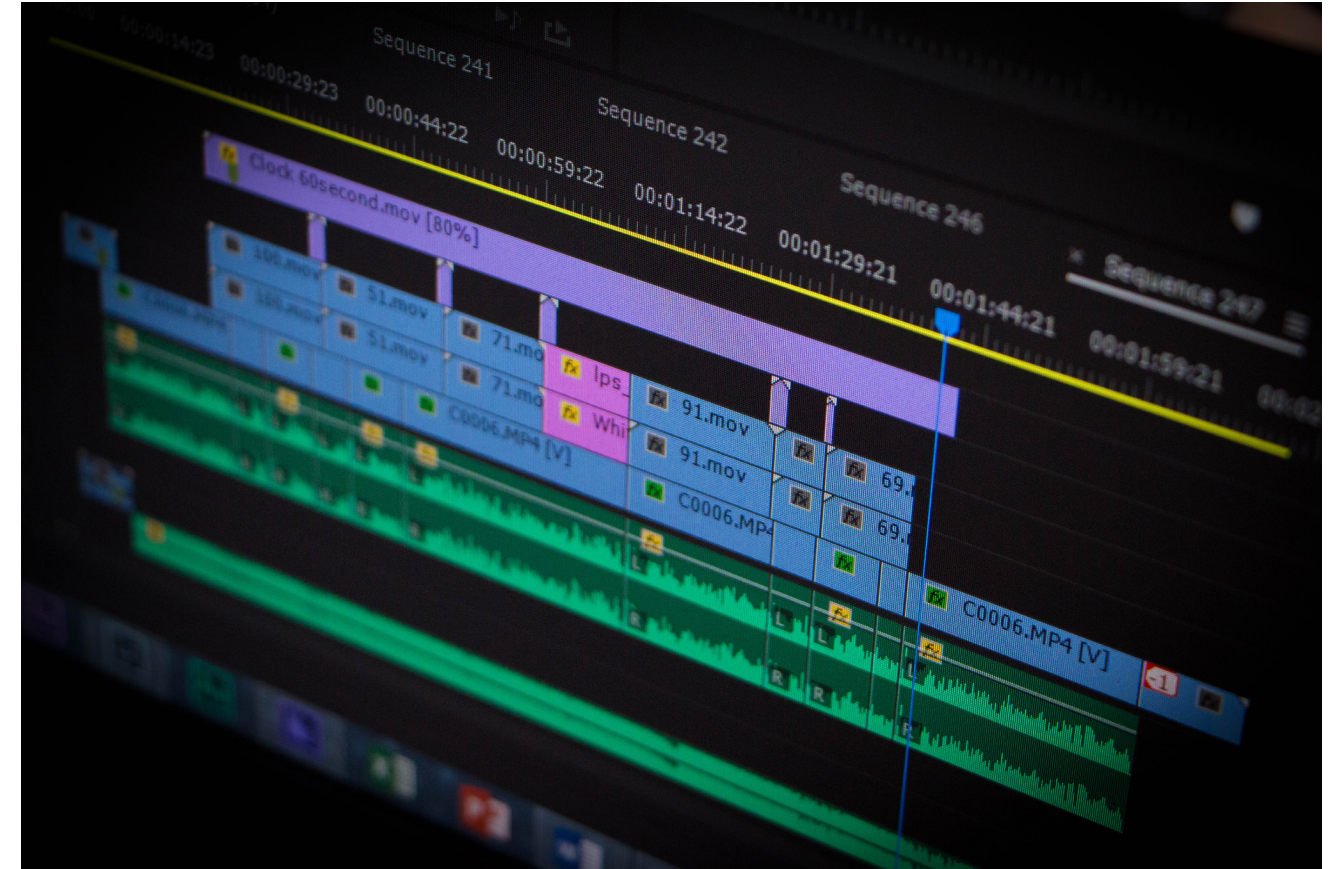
00:00:14:23
00:00:29:23
Sequence 241
00:00:44:22
Sequence 242
00:00:59:22
00:01:14:22
Sequence 246
00:01:29:21
00:01:44:21
Sequence 247
00:01:59:21
fx Clock 60second.mov [80%]
100.mov
100.mov
51.mov
51.mov
71.mo
71.mo
fx Ips_
fx Whi
C0006.MP4
C0006.MP4 [V]
91.mov
91.mov
69.
69.
C0006.MP4
C0006.MP4 [V]
L
R
L
R
L
R
L
R
-1